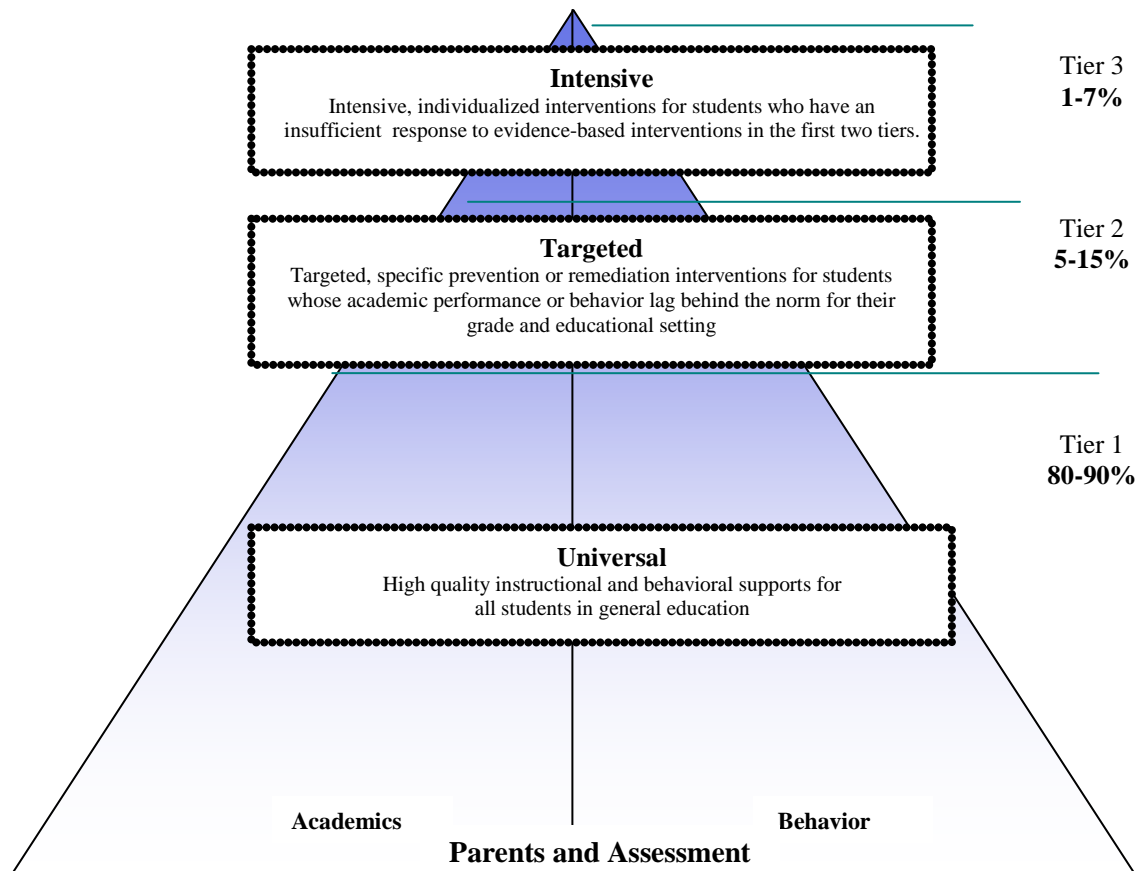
Intensive
Intensive, individualized interventions for students who have an insufficient response to evidence-based interventions in the first two tiers.

Tier 3
**1-7%**

Targeted
Targeted, specific prevention or remediation interventions for students whose academic performance or behavior lag behind the norm for their grade and educational setting

Tier 2
**5-15%**

Tier 1
**80-90%**

Universal
High quality instructional and behavioral supports for all students in general education

Academics

Behavior

Parents and Assessment